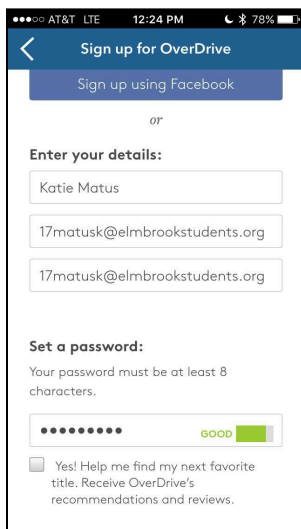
●●●○○ AT&T LTE 12:24 PM 78%

Sign up for OverDrive

Sign up using Facebook

or

Enter your details:

Katie Matus

17matusk@elmbrookstudents.org

17matusk@elmbrookstudents.org

Set a password:

Your password must be at least 8 characters.

••••••••• GOOD

Yes! Help me find my next favorite title. Receive OverDrive's recommendations and reviews.